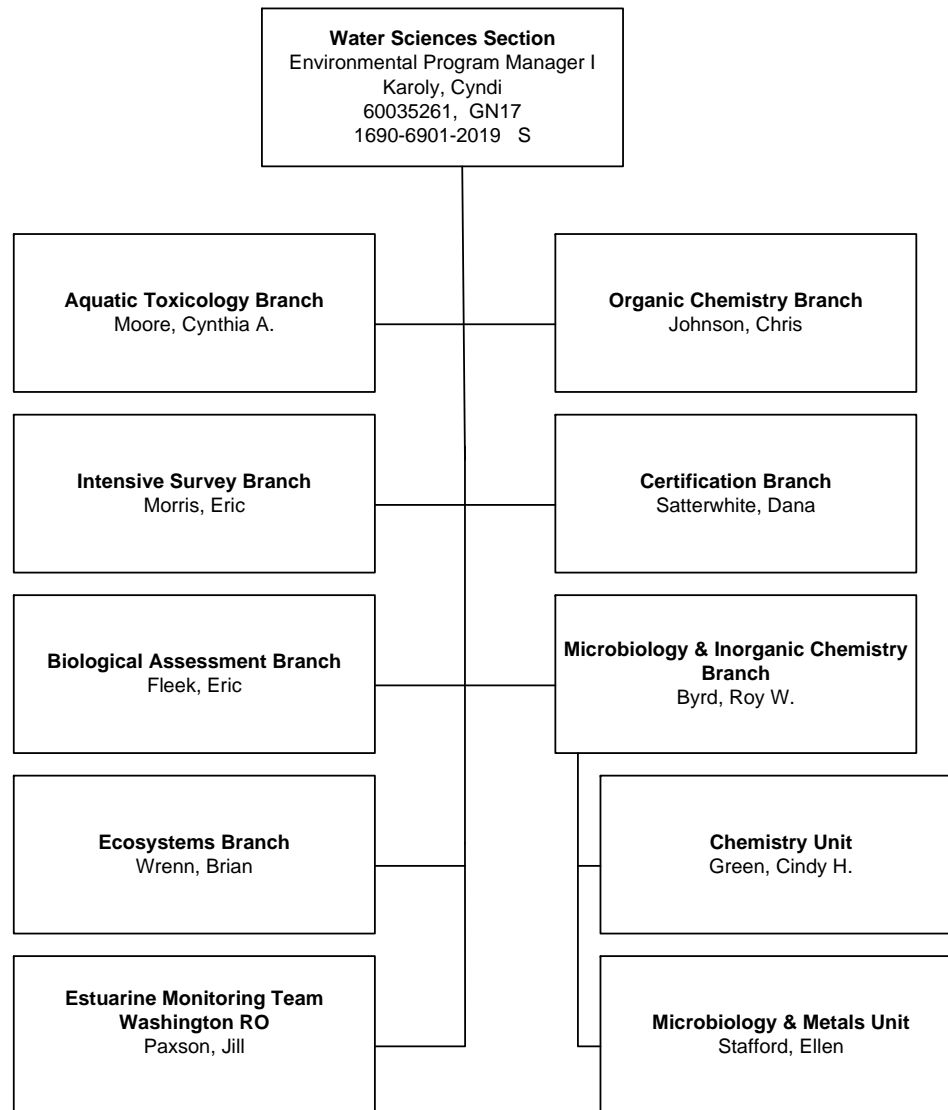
**Water Sciences Section**
Environmental Program Manager I
Karoly, Cyndi
60035261, GN17
1690-6901-2019 S

**Aquatic Toxicology Branch**
Moore, Cynthia A.

**Organic Chemistry Branch**
Johnson, Chris

**Intensive Survey Branch**
Morris, Eric

**Certification Branch**
Satterwhite, Dana

**Biological Assessment Branch**
Fleek, Eric

**Microbiology & Inorganic Chemistry Branch**
Byrd, Roy W.

**Ecosystems Branch**
Wrenn, Brian

**Chemistry Unit**
Green, Cindy H.

**Estuarine Monitoring Team Washington RO**
Paxson, Jill

**Microbiology & Metals Unit**
Stafford, Ellen